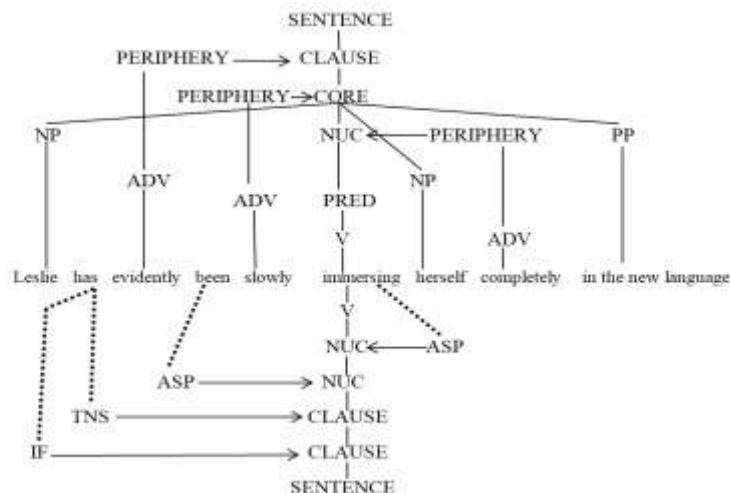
SENTENCE

PERIPHERY → CLAUSE

PERIPHERY → CORE

NP

NUC ← PERIPHERY

PP

ADV

ADV

PRED

NP

V

ADV

Leslie has evidently been slowly immersing herself completely in the new language

V

NUC ← ASP

ASP → NUC

TNS → CLAUSE

IF → CLAUSE

SENTENCE